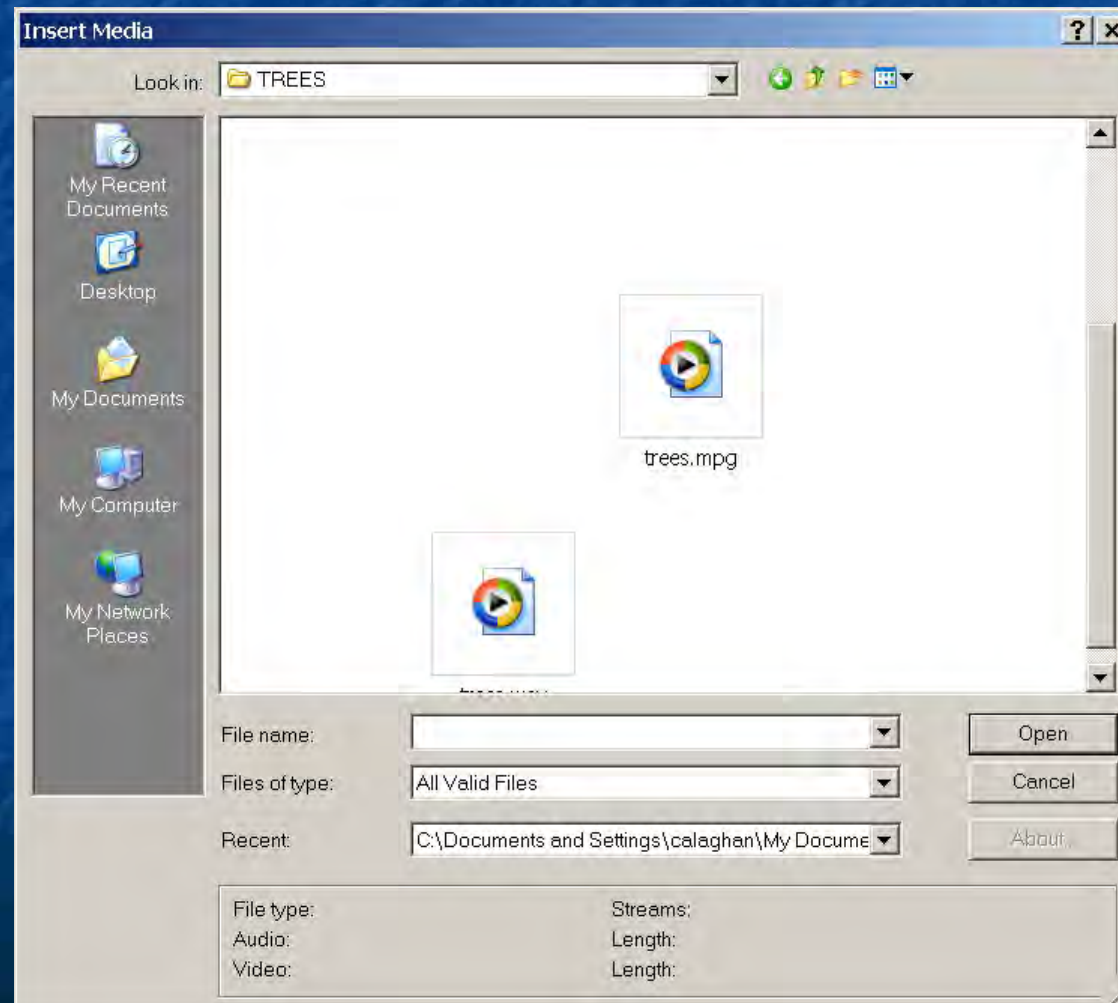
Insert Media

Look in: TREES

My Recent Documents

Desktop

My Documents

My Computer

My Network Places

trees.mpg

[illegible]

File name:

Files of type: All Valid Files

Recent: C:\Documents and Settings\calaghan\My Docume

Open

Cancel

About

File type:
Audio:
Video:

Streams:
Length:
Length: